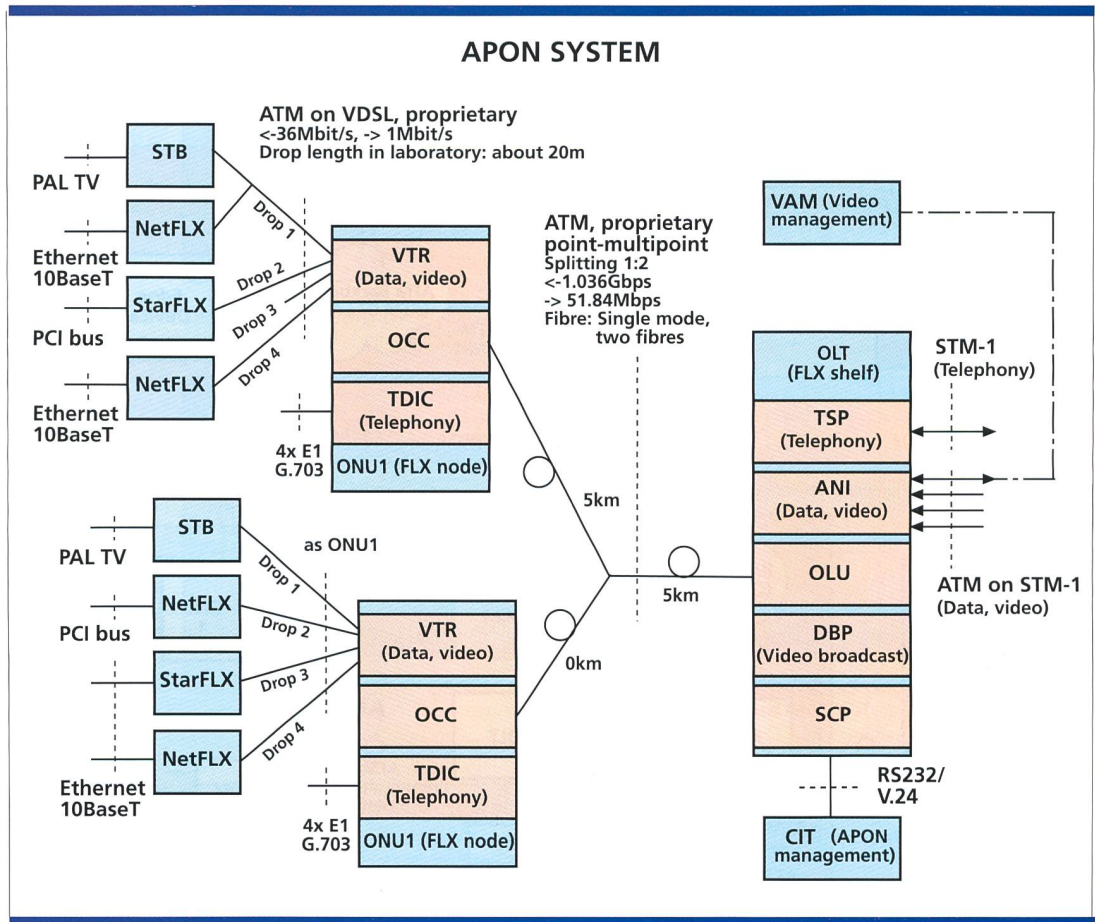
APON SYSTEM

ATM on VDSL, proprietary
<-36Mbit/s, -> 1Mbit/s
Drop length in laboratory: about 20m

STB

PAL TV

NetFLX

Ethernet
10BaseT

StarFLX

PCI bus

NetFLX

Ethernet
10BaseT

Drop 1

Drop 2

Drop 3

Drop 4

VTR
(Data, video)

OCC

TDIC
(Telephony)

4x E1
G.703

ONU1 (FLX node)

ATM, proprietary
point-multipoint
Splitting 1:2
<-1.036Gbps
-> 51.84Mbps
Fibre: Single mode, two fibres

VAM (Video management)

OLT
(FLX shelf)

TSP
(Telephony)

ANI
(Data, video)

OLU

DBP
(Video broadcast)

SCP

STM-1
(Telephony)

ATM on STM-1
(Data, video)

5km

5km

0km

as ONU1

STB

PAL TV

NetFLX

PCI bus

StarFLX

NetFLX

Ethernet
10BaseT

Drop 1

Drop 2

Drop 3

Drop 4

VTR
(Data, video)

OCC

TDIC
(Telephony)

4x E1
G.703

ONU1 (FLX node)

RS232/
V.24

CIT (APON management)